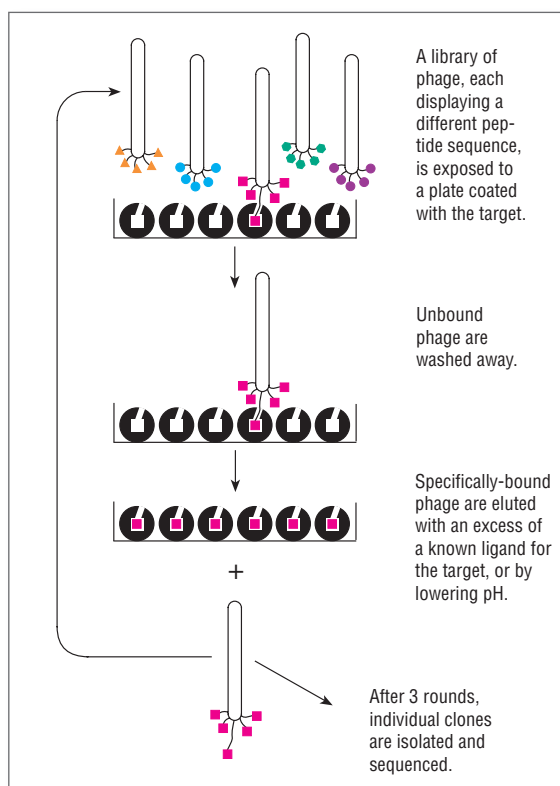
A library of phage, each displaying a different peptide sequence, is exposed to a plate coated with the target.

Unbound phage are washed away.

Specifically-bound phage are eluted with an excess of a known ligand for the target, or by lowering pH.

+

After 3 rounds, individual clones are isolated and sequenced.